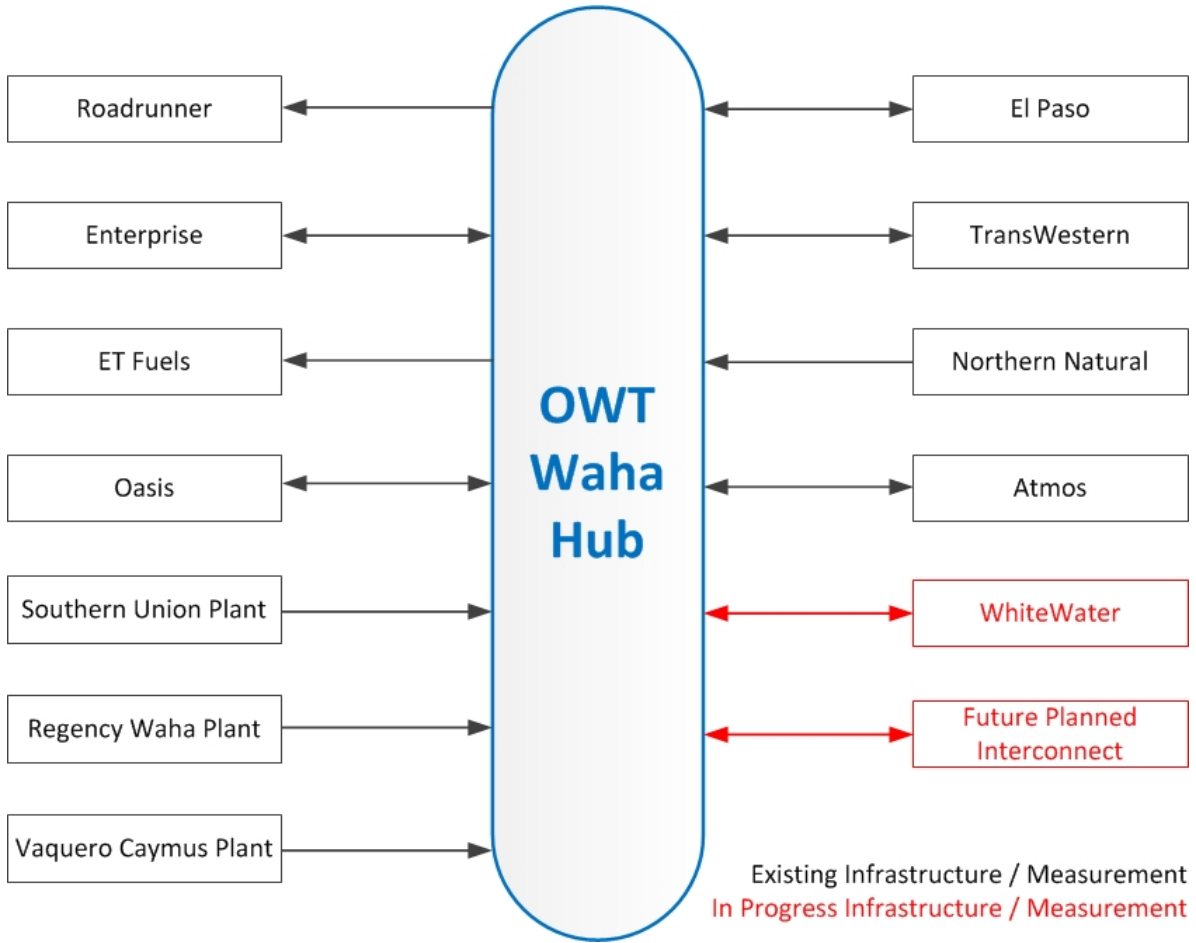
Roadrunner

Enterprise

ET Fuels

Oasis

Southern Union Plant

Regency Waha Plant

Vaquero Caymus Plant

OWT Waha Hub

El Paso

TransWestern

Northern Natural

Atmos

WhiteWater

Future Planned Interconnect

Existing Infrastructure / Measurement
In Progress Infrastructure / Measurement